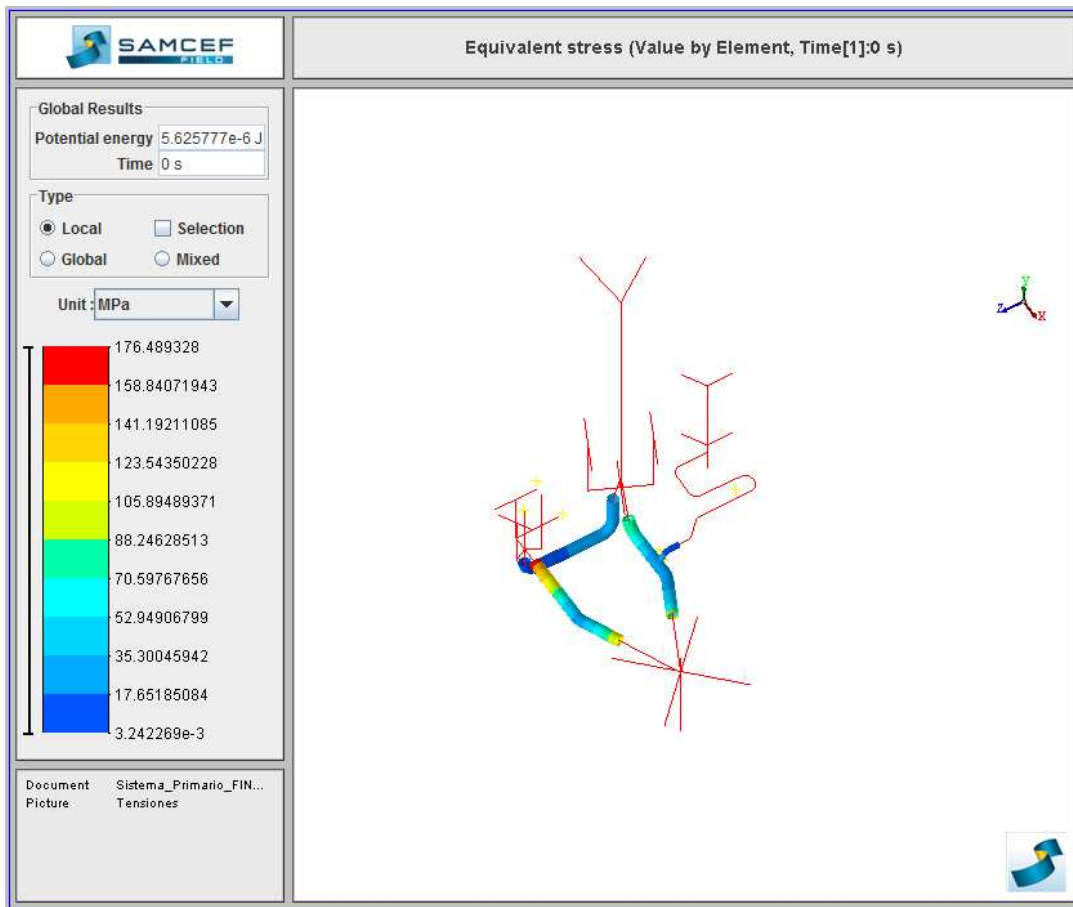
SAMCEF FIELD

Equivalent stress (Value by Element, Time[1]:0 s)

Global Results
Potential energy 5.625777e-6 J
Time 0 s

Type
Local
Selection
Global
Mixed

Unit : MPa

176.489328
158.84071943
141.19211085
123.54350228
105.89489371
88.24628513
70.59767656
52.94906799
35.30045942
17.65185084
3.242269e-3

Document Sistema_Primario_FIN...
Picture Tensiones

Y
Z
X